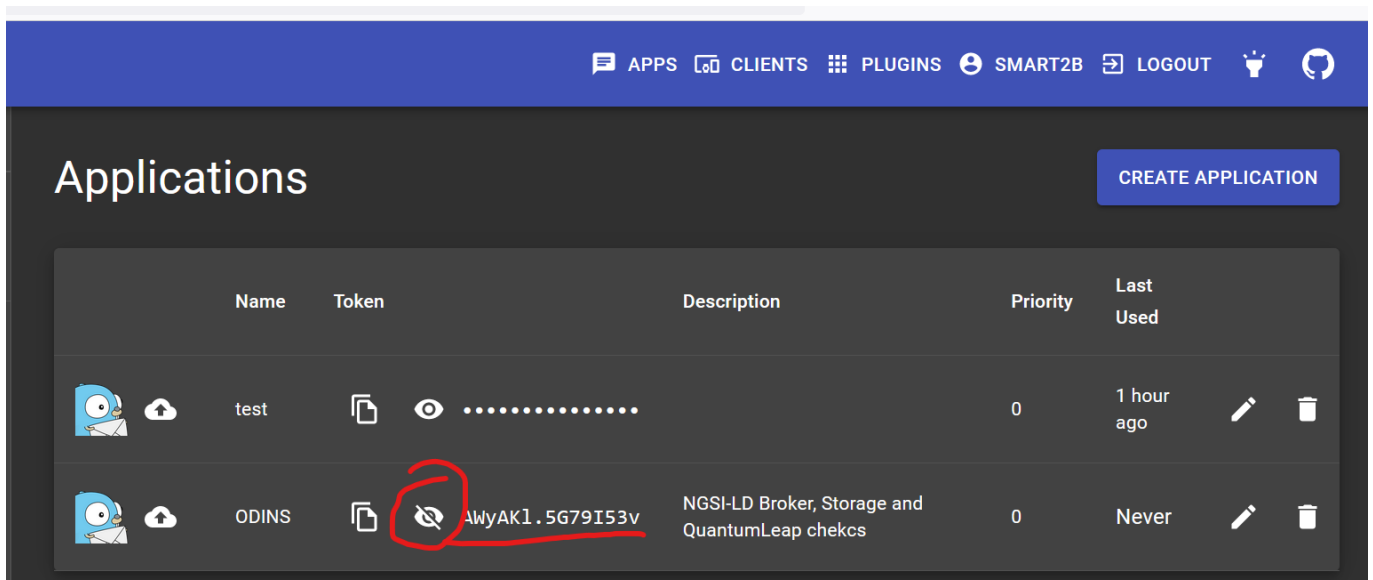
APPS CLIENTS PLUGINS SMART2B LOGOUT

Applications

CREATE APPLICATION

| | Name | Token | Description | Priority | Last Used | |
|---|---|---|---|---|---|---|
| | test | ••••••••••••••• | | 0 | 1 hour ago | |
| | ODINS | AWyAKl.5G79I53v | NGSI-LD Broker, Storage and QuantumLeap chekcs | 0 | Never | |